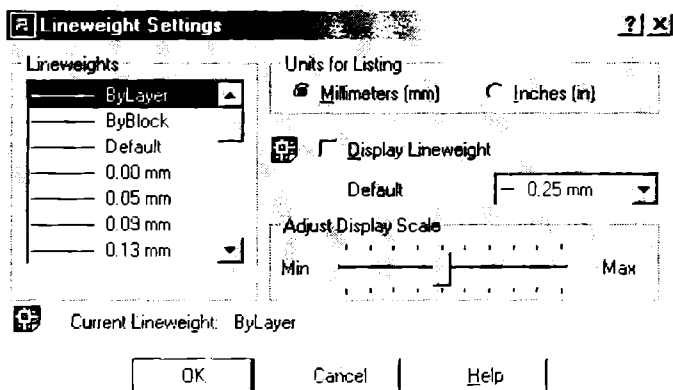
Lineweight Settings

?|×

Lineweights

ByLayer
ByBlock
Default
0.00 mm
0.05 mm
0.09 mm
0.13 mm

Units for Listing

Millimeters (mm)

Inches (in)

Display Lineweight

Default

0.25 mm

Adjust Display Scale

Min

Max

Current Lineweight: ByLayer

OK

Cancel

Help